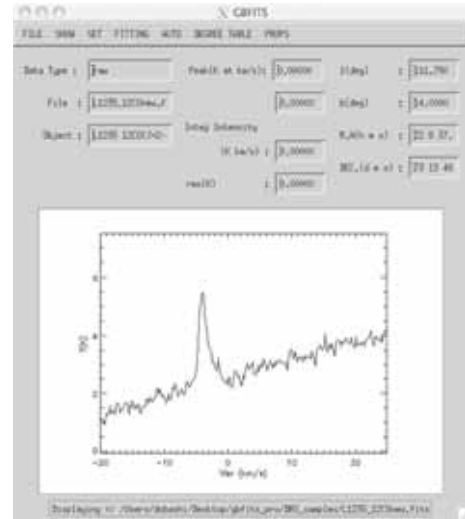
X GBFITS

FILE SHOW SET FITTING AUTO DEGREE TABLE PROPS

Data Type : Raw

File : L1235_12CO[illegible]

Object : L1235 12CO(1-0)-

Peak(K at km/s) : 0.00000

0.00000

Integ Intensity

(K km/s) : 0.00000

rms(K) : 0.00000

l(deg) : 111.750

b(deg) : 14.000

R.A(h m s) : 22 6 37.

DEC.(d m s) : 73 13 48

T(K)

-20 -10 0 10 20

Vlsr (km/s)

Displaying <- /Users/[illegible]/Desktop/gbfits_pro/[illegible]_samples/L1235_12CO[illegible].fits